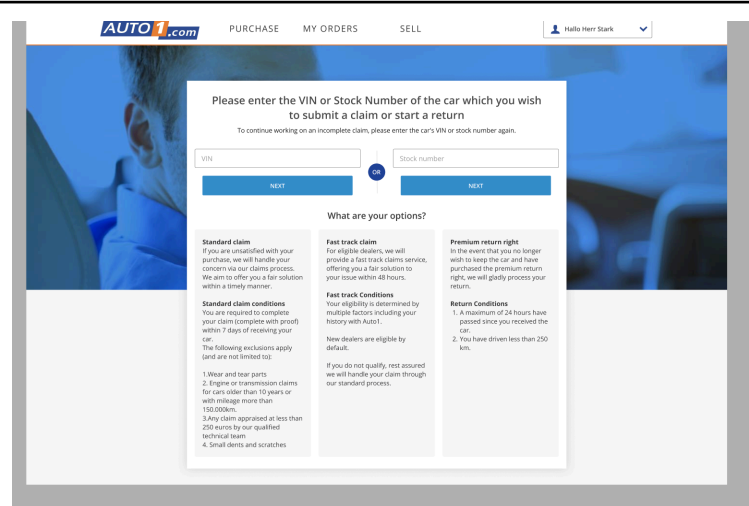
AUTO1.com PURCHASE MY ORDERS SELL Hallo Herr Stark

Please enter the VIN or Stock Number of the car which you wish to submit a claim or start a return

To continue working on an incomplete claim, please enter the car's VIN or stock number again.

VIN

OR

Stock number

NEXT

NEXT

What are your options?

Standard claim
If you are unsatisfied with your purchase, we will handle your concern via our claims process. We aim to offer you a fair solution within a timely manner.

Standard claim conditions
You are required to complete your claim (complete with proof) within 7 days of receiving your car.
The following exclusions apply (and are not limited to):

1.Wear and tear parts
2. Engine or transmission claims for cars older than 10 years or with mileage more than 150.000km.
3.Any claim appraised at less than 250 euros by our qualified technical team
4. Small dents and scratches

Fast track claim
For eligible dealers, we will provide a fast track claims service, offering you a fair solution to your issue within 48 hours.

Fast track Conditions
Your eligibility is determined by multiple factors including your history with Auto1.

New dealers are eligible by default.

If you do not qualify, rest assured we will handle your claim through our standard process.

Premium return right
In the event that you no longer wish to keep the car and have purchased the premium return right, we will gladly process your return.

Return Conditions
1. A maximum of 24 hours have passed since you received the car.
2. You have driven less than 250 km.